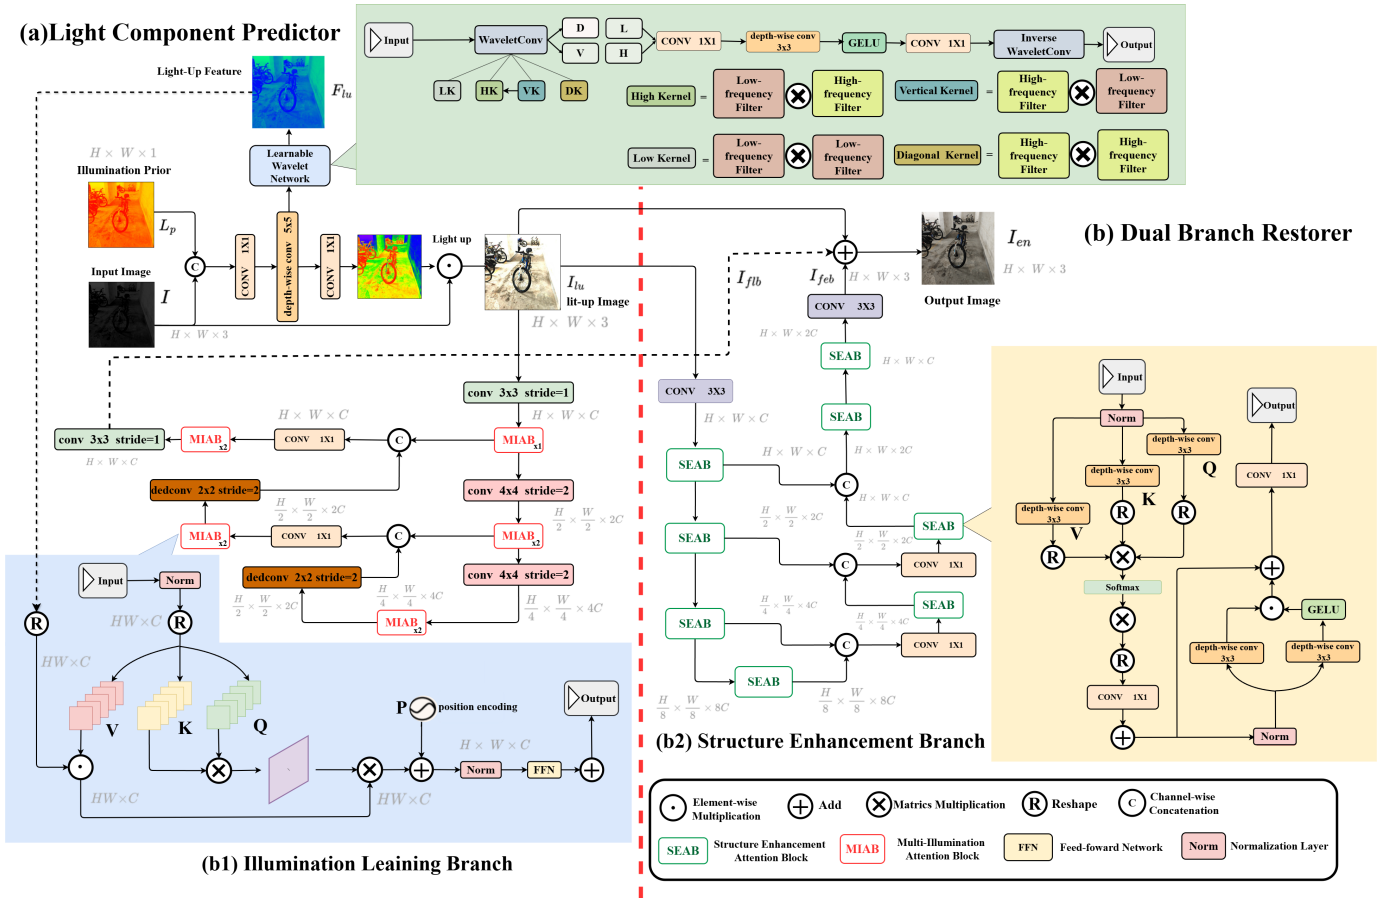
(a)Light Component Predictor

Input
WaveletConv
D
L
V
H
CONV 1X1
depth-wise conv 3x3
GELU
CONV 1X1
Inverse WaveletConv
Output
LK
HK
VK
DK
High Kernel = Low-frequency Filter ⊗ High-frequency Filter
Vertical Kernel = High-frequency Filter ⊗ Low-frequency Filter
Low Kernel = Low-frequency Filter ⊗ Low-frequency Filter
Diagonal Kernel = High-frequency Filter ⊗ High-frequency Filter

Light-Up Feature
$F_{lu}$
Learnable Wavelet Network
$H \times W \times 1$
Illumination Prior
$L_p$
Input Image
$I$
C
CONV 1X1
depth-wise conv 5x5
CONV 1X1
Light up
$H \times W \times 3$
$I_{lu}$
lit-up Image
$H \times W \times 3$

(b) Dual Branch Restorer
$I_{en}$
$H \times W \times 3$
Output Image
$I_{flb}$
$I_{feb}$
$H \times W \times 3$
CONV 3X3
$H \times W \times 2C$
SEAB
$H \times W \times C$
SEAB
CONV 3X3
$H \times W \times C$
SEAB
$H \times W \times C$
$H \times W \times 2C$
C
$H \times W \times C$
SEAB
SEAB
$\frac{H}{2} \times \frac{W}{2} \times 2C$
C
CONV 1X1
$\frac{H}{2} \times \frac{W}{2} \times 2C$
SEAB
SEAB
$\frac{H}{4} \times \frac{W}{4} \times 4C$
C
CONV 1X1
$\frac{H}{4} \times \frac{W}{4} \times 4C$
SEAB
$\frac{H}{8} \times \frac{W}{8} \times 8C$
$\frac{H}{8} \times \frac{W}{8} \times 8C$
(b2) Structure Enhancement Branch

conv 3x3 stride=1
$H \times W \times C$
conv 3x3 stride=1
$H \times W \times C$
MIAB x2
CONV 1X1
C
MIAB x1
$H \times W \times C$
conv 4x4 stride=2
dedconv 2x2 stride=2
$\frac{H}{2} \times \frac{W}{2} \times 2C$
$\frac{H}{2} \times \frac{W}{2} \times 2C$
MIAB x2
CONV 1X1
C
MIAB x2
conv 4x4 stride=2
dedconv 2x2 stride=2
$\frac{H}{2} \times \frac{W}{2} \times 2C$
$\frac{H}{4} \times \frac{W}{4} \times 4C$
$\frac{H}{4} \times \frac{W}{4} \times 4C$
MIAB x2

Input
Norm
R
$HW \times C$
R
$HW \times C$
V
K
Q
P
position encoding
$H \times W \times C$
Norm
FFN
Output
$HW \times C$
$HW \times C$
(b1) Illumination Leaining Branch

Input
Norm
depth-wise conv 3x3
depth-wise conv 3x3
depth-wise conv 3x3
Q
K
V
R
R
R
Softmax
R
CONV 1X1
Output
CONV 1X1
GELU
depth-wise conv 3x3
depth-wise conv 3x3
Norm

Element-wise Multiplication
Add
Matrics Multiplication
Reshape
Channel-wise Concatenation
SEAB Structure Enhancement Attention Block
MIAB Multi-Illumination Attention Block
FFN Feed-foward Network
Norm Normalization Layer